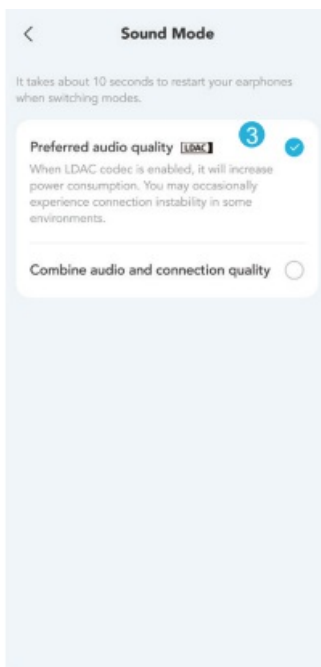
<

Sound Mode

It takes about 10 seconds to restart your earphones when switching modes.

Preferred audio quality LDAC

3

When LDAC codec is enabled, it will increase power consumption. You may occasionally experience connection instability in some environments.

Combine audio and connection quality